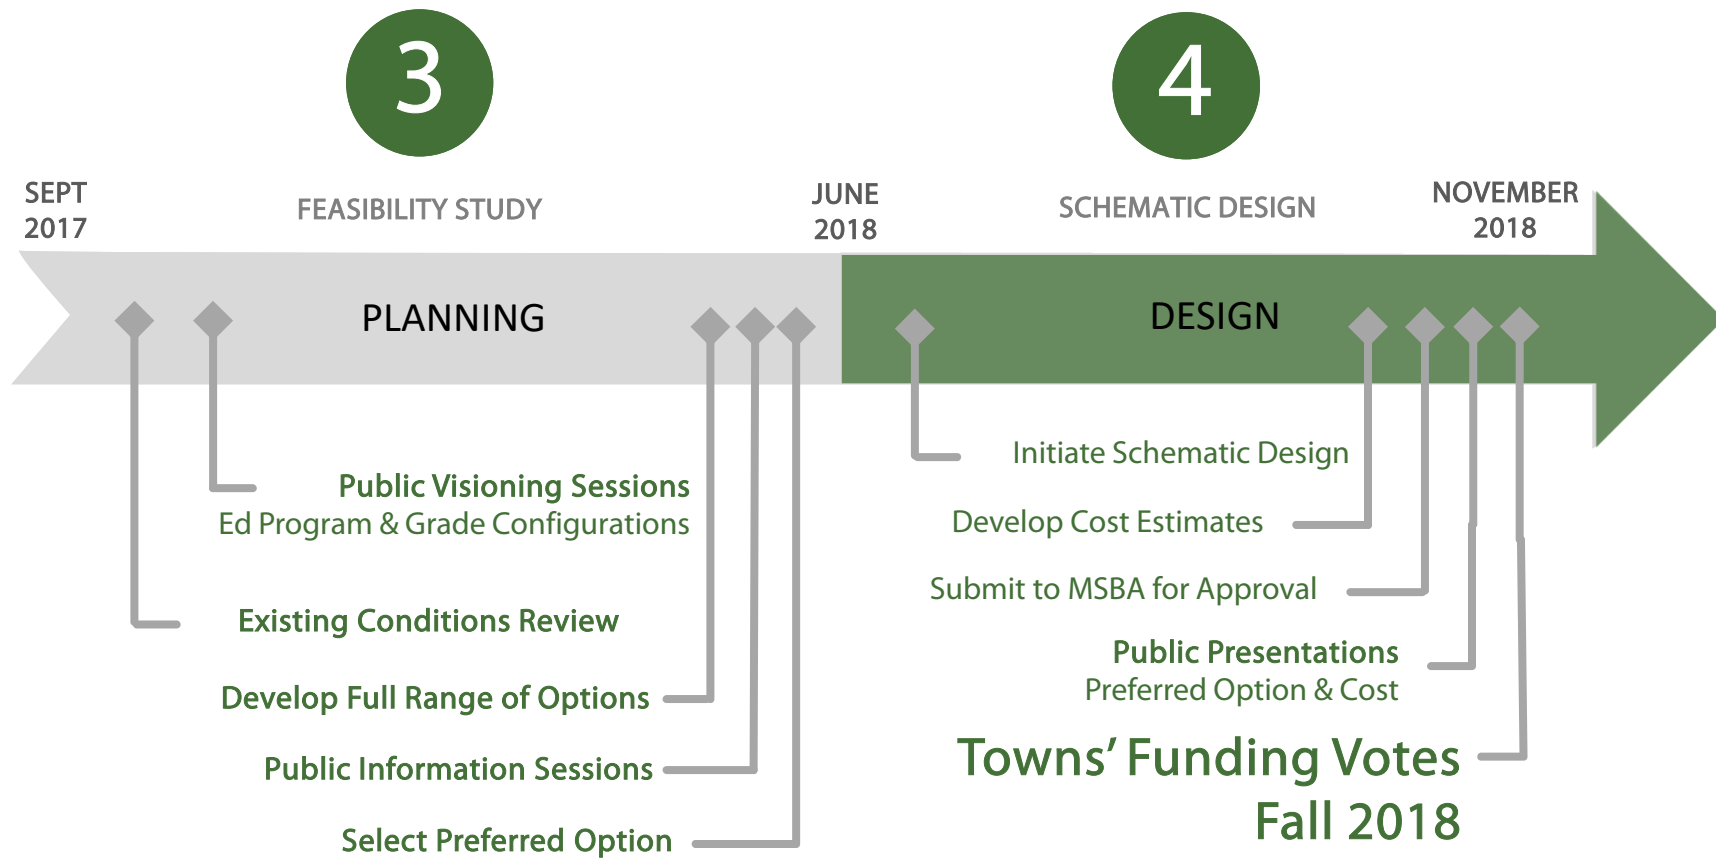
3

4

SEPT 2017

FEASIBILITY STUDY

JUNE 2018

SCHEMATIC DESIGN

NOVEMBER 2018

PLANNING

DESIGN

Public Visioning Sessions
Ed Program & Grade Configurations

Existing Conditions Review

Develop Full Range of Options

Public Information Sessions

Select Preferred Option

Initiate Schematic Design

Develop Cost Estimates

Submit to MSBA for Approval

Public Presentations
Preferred Option & Cost

Towns' Funding Votes
Fall 2018